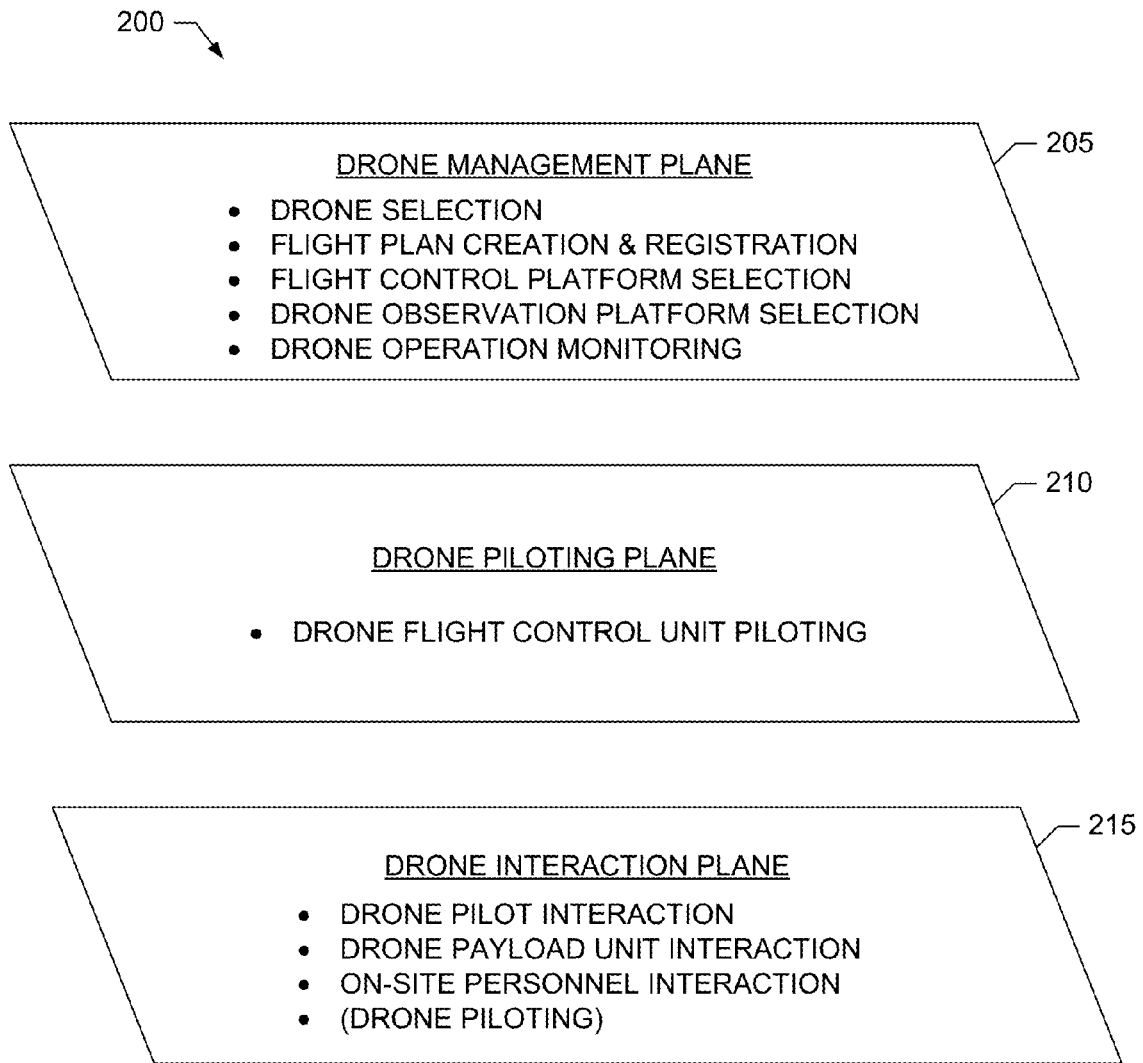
200

205

DRONE MANAGEMENT PLANE

- DRONE SELECTION
- FLIGHT PLAN CREATION & REGISTRATION
- FLIGHT CONTROL PLATFORM SELECTION
- DRONE OBSERVATION PLATFORM SELECTION
- DRONE OPERATION MONITORING

210

DRONE PILOTING PLANE

- DRONE FLIGHT CONTROL UNIT PILOTING

215

DRONE INTERACTION PLANE

- DRONE PILOT INTERACTION
- DRONE PAYLOAD UNIT INTERACTION
- ON-SITE PERSONNEL INTERACTION
- (DRONE PILOTING)